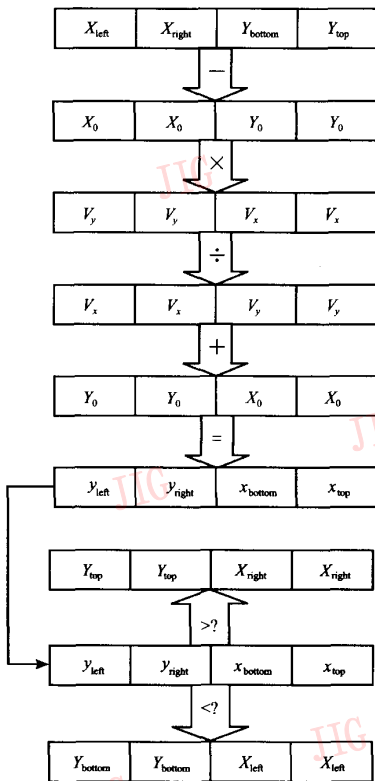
| $X_{left}$ | $X_{right}$ | $Y_{bottom}$ | $Y_{top}$ |
|---|---|---|---|

−

| $X_0$ | $X_0$ | $Y_0$ | $Y_0$ |
|---|---|---|---|

×

| $V_y$ | $V_y$ | $V_x$ | $V_x$ |
|---|---|---|---|

÷

| $V_x$ | $V_x$ | $V_y$ | $V_y$ |
|---|---|---|---|

+

| $Y_0$ | $Y_0$ | $X_0$ | $X_0$ |
|---|---|---|---|

=

| $y_{left}$ | $y_{right}$ | $x_{bottom}$ | $x_{top}$ |
|---|---|---|---|

| $Y_{top}$ | $Y_{top}$ | $X_{right}$ | $X_{right}$ |
|---|---|---|---|

>?

| $y_{left}$ | $y_{right}$ | $x_{bottom}$ | $x_{top}$ |
|---|---|---|---|

<?

| $Y_{bottom}$ | $Y_{bottom}$ | $X_{left}$ | $X_{left}$ |
|---|---|---|---|

JIG JIG JIG JIG